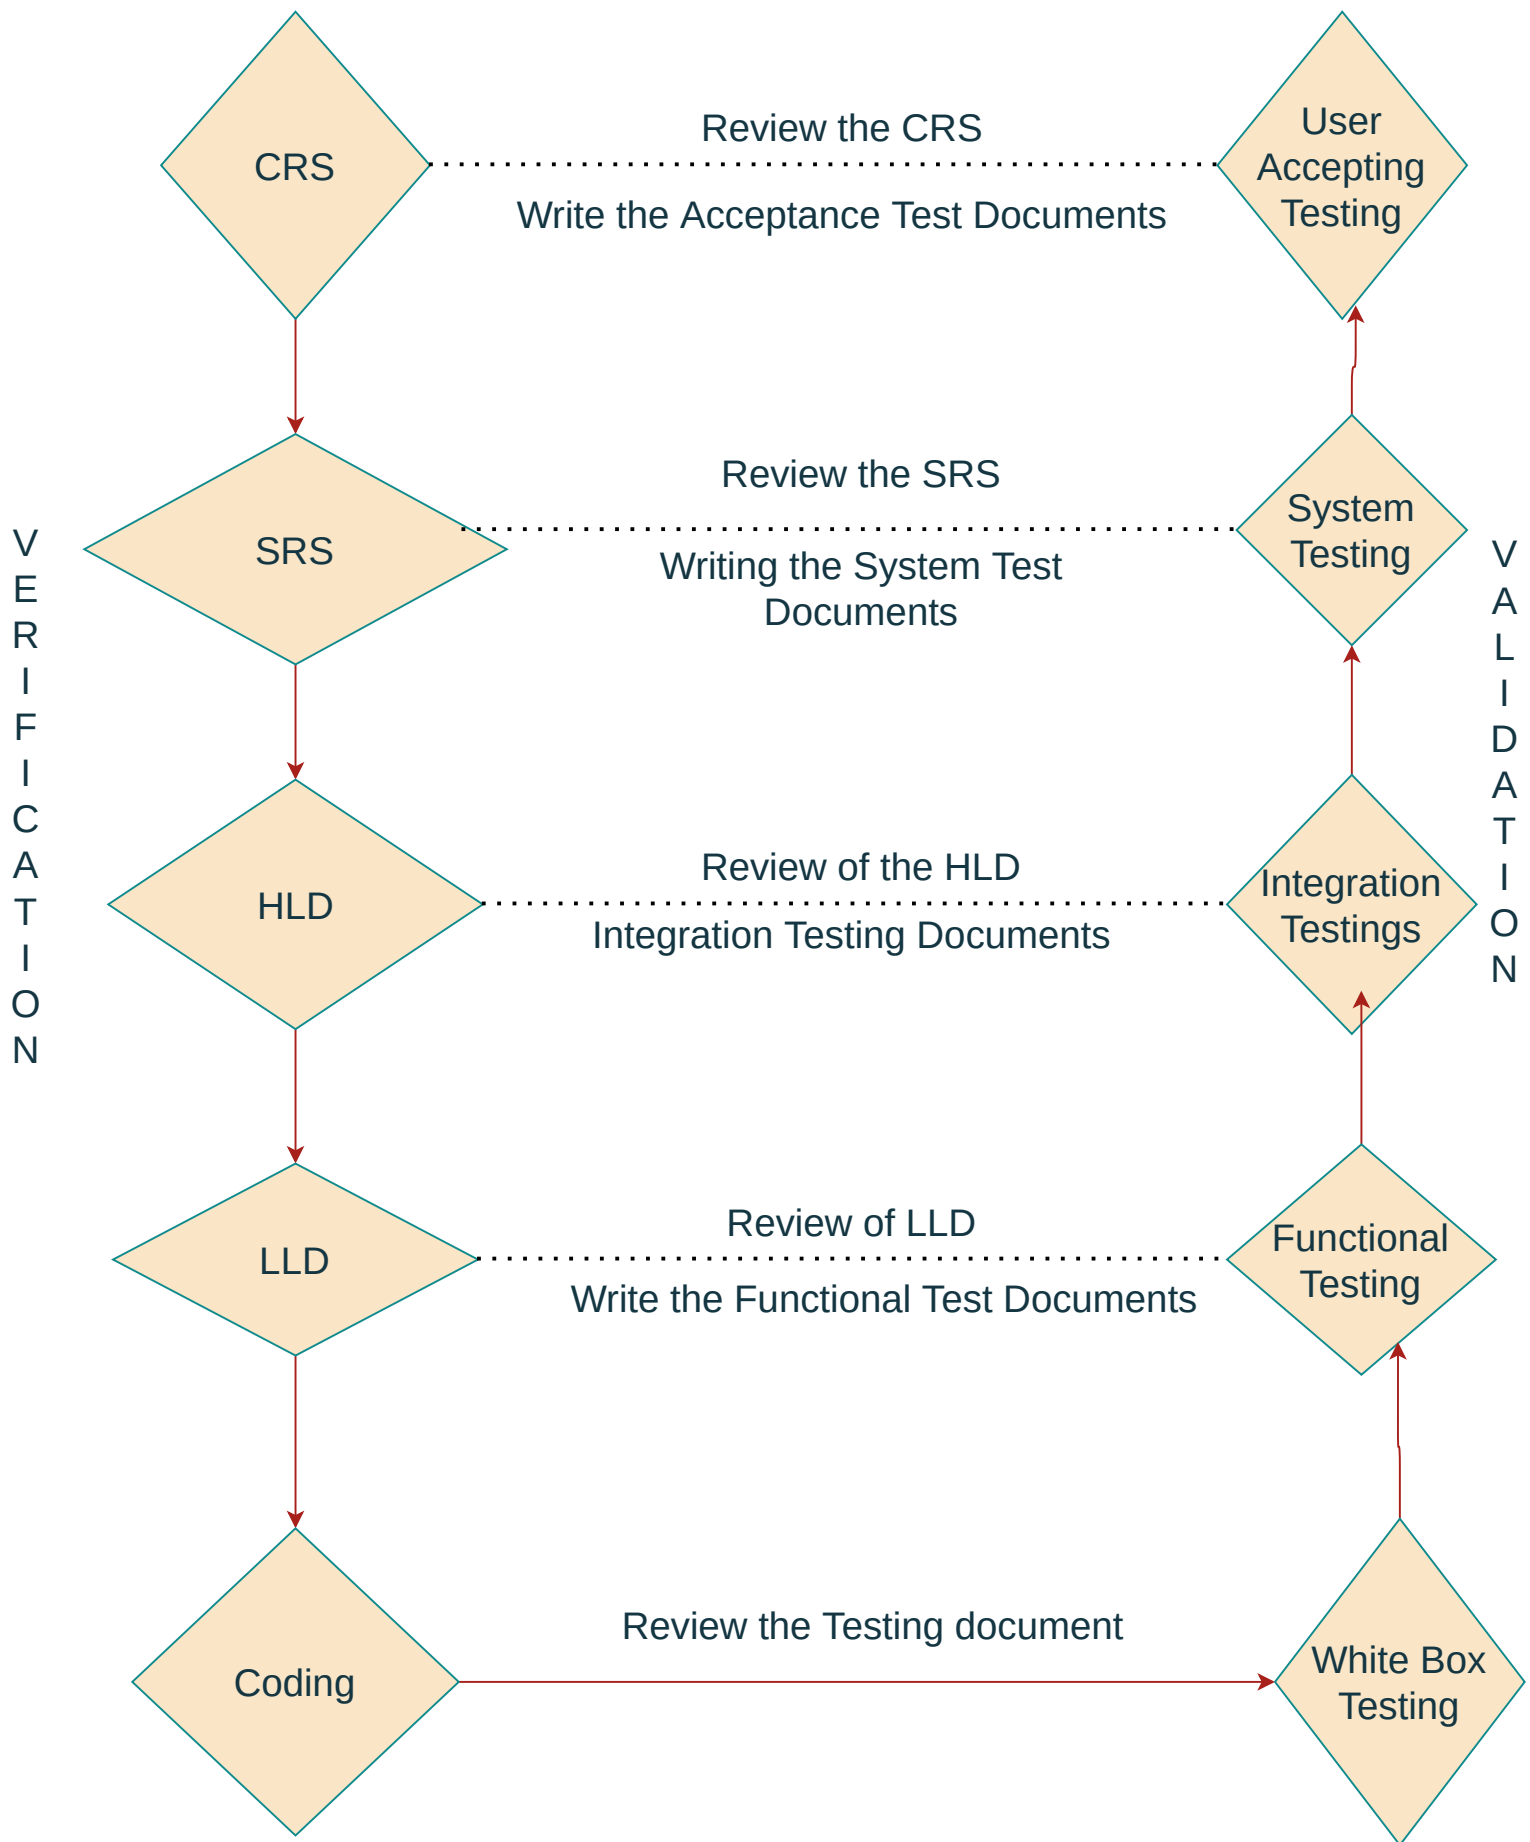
CRS

Review the CRS

Write the Acceptance Test Documents

User Accepting Testing

SRS

Review the SRS

Writing the System Test Documents

System Testing

V
E
R
I
F
I
C
A
T
I
O
N

V
A
L
I
D
A
T
I
O
N

HLD

Review of the HLD

Integration Testing Documents

Integration Testings

LLD

Review of LLD

Write the Functional Test Documents

Functional Testing

Coding

Review the Testing document

White Box Testing